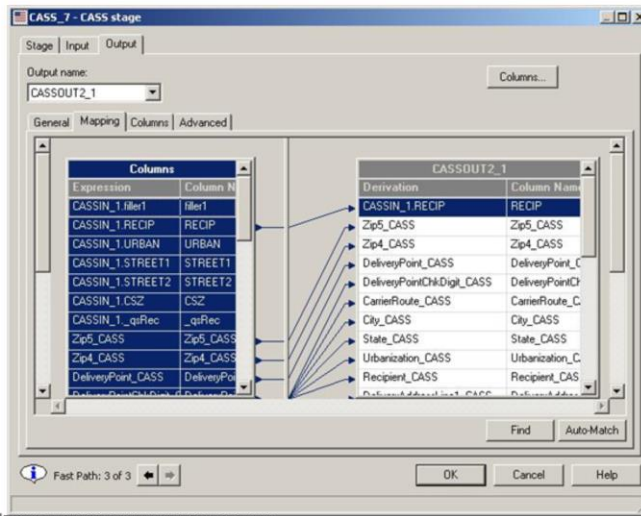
CASS_7 - CASS stage

Stage | Input | Output

Output name:
CASSOUT2_1

Columns...

General | Mapping | Columns | Advanced

| Columns | |
|---|---|
| Expression | Column N |
| CASSIN_1.filler1 | filler1 |
| CASSIN_1.RECIP | RECIP |
| CASSIN_1.URBAN | URBAN |
| CASSIN_1.STREET1 | STREET1 |
| CASSIN_1.STREET2 | STREET2 |
| CASSIN_1.CSZ | CSZ |
| CASSIN_1._qsRec | _qsRec |
| Zip5_CASS | Zip5_CASS |
| Zip4_CASS | Zip4_CASS |
| DeliveryPoint_CASS | DeliveryPoi |

| CASSOUT2_1 | |
|---|---|
| Derivation | Column Name |
| CASSIN_1.RECIP | RECIP |
| Zip5_CASS | Zip5_CASS |
| Zip4_CASS | Zip4_CASS |
| DeliveryPoint_CASS | DeliveryPoint_C |
| DeliveryPointChkDigit_CASS | DeliveryPointCh |
| CarrierRoute_CASS | CarrierRoute_Ca |
| City_CASS | City_CASS |
| State_CASS | State_CASS |
| Urbanization_CASS | Urbanization_C |
| Recipient_CASS | Recipient_CAS |

Find | Auto-Match

Fast Path: 3 of 3

OK | Cancel | Help